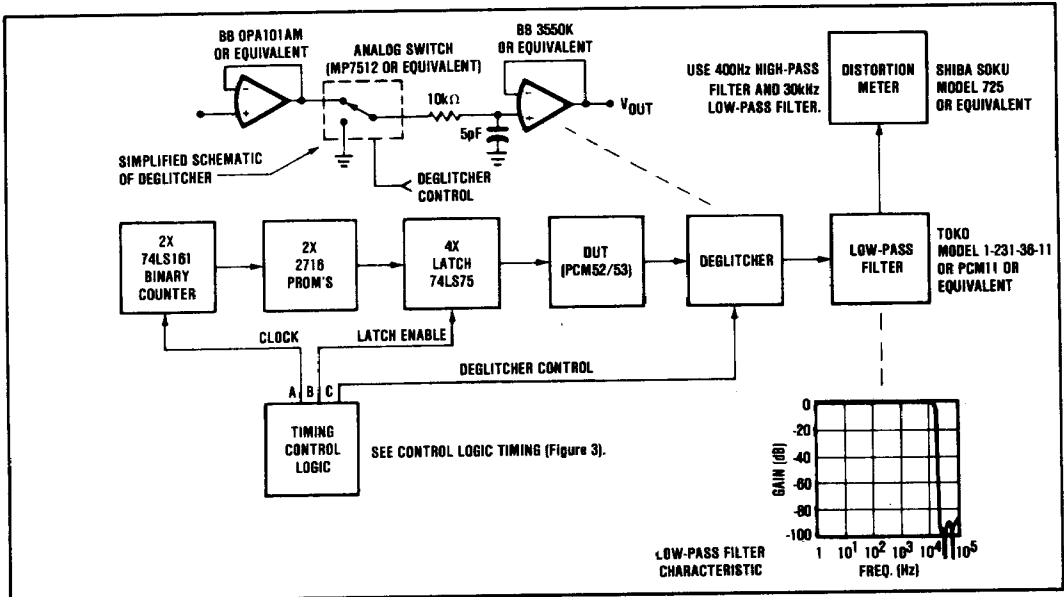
BB OPA101AM OR EQUIVALENT

ANALOG SWITCH (MP7512 OR EQUIVALENT)

BB 3550K OR EQUIVALENT

$V_{OUT}$

10kΩ

5pF

SIMPLIFIED SCHEMATIC OF DEGLITCHER

DEGLITCHER CONTROL

USE 400Hz HIGH-PASS FILTER AND 30kHz LOW-PASS FILTER.

DISTORTION METER

SHIBA SOKU MODEL 725 OR EQUIVALENT

2X 74LS161 BINARY COUNTER

2X 2716 PROM'S

4X LATCH 74LS75

DUT (PCM52/53)

DEGLITCHER

LOW-PASS FILTER

TOKO MODEL 1-231-36-11 OR PCM11 OR EQUIVALENT

CLOCK

LATCH ENABLE

DEGLITCHER CONTROL

A B C

TIMING CONTROL LOGIC

SEE CONTROL LOGIC TIMING (Figure 3).

0

-20

-40

-60

-80

-100

GAIN (dB)

1 $10^1$ $10^2$ $10^3$ $10^4$ $10^5$

FREQ. (Hz)

LOW-PASS FILTER CHARACTERISTIC